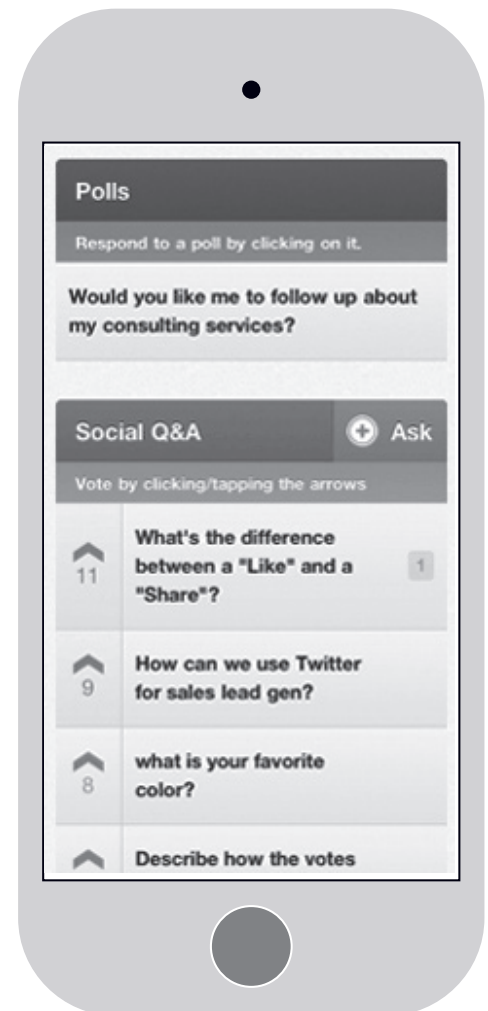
Polls

Respond to a poll by clicking on it.

Would you like me to follow up about my consulting services?

Social Q&A

Ask

Vote by clicking/tapping the arrows

11

What's the difference between a "Like" and a "Share"?

1

9

How can we use Twitter for sales lead gen?

8

what is your favorite color?

Describe how the votes